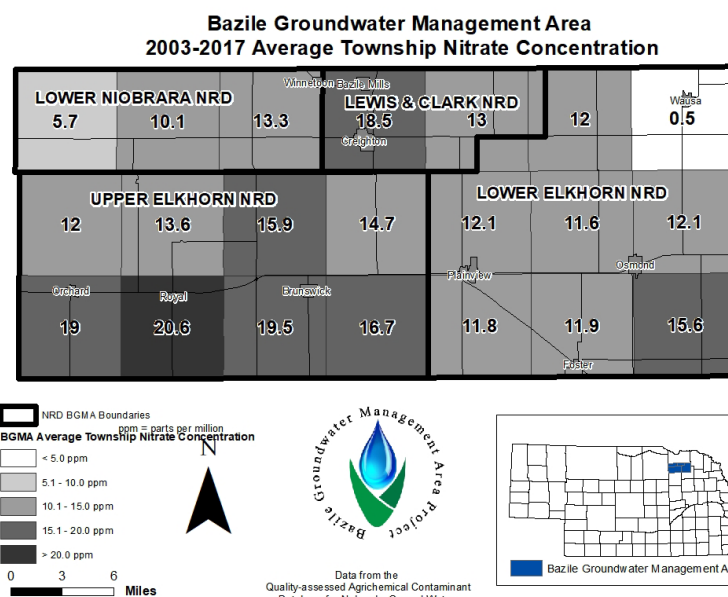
Bazile Groundwater Management Area
2003-2017 Average Township Nitrate Concentration

LOWER NIOBRARA NRD
5.7
10.1
13.3
Winnetoon Bazile Mills
LEWIS & CLARK NRD
18.5
13
Creighton
12
Wausa
0.5

UPPER ELKHORN NRD
12
13.6
15.9
14.7
LOWER ELKHORN NRD
12.1
11.6
12.1
Plainview
Osmond
Orchard
Royal
Brunswick
19
20.6
19.5
16.7
11.8
11.9
15.6
Foster

NRD BGMA Boundaries
ppm = parts per million
BGMA Average Township Nitrate Concentration
< 5.0 ppm
5.1 - 10.0 ppm
10.1 - 15.0 ppm
15.1 - 20.0 ppm
> 20.0 ppm
0 3 6
Miles

N

Bazile Groundwater Management Area Project

Data from the
Quality-assessed Agrichemical Contaminant
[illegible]

Bazile Groundwater Management A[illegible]